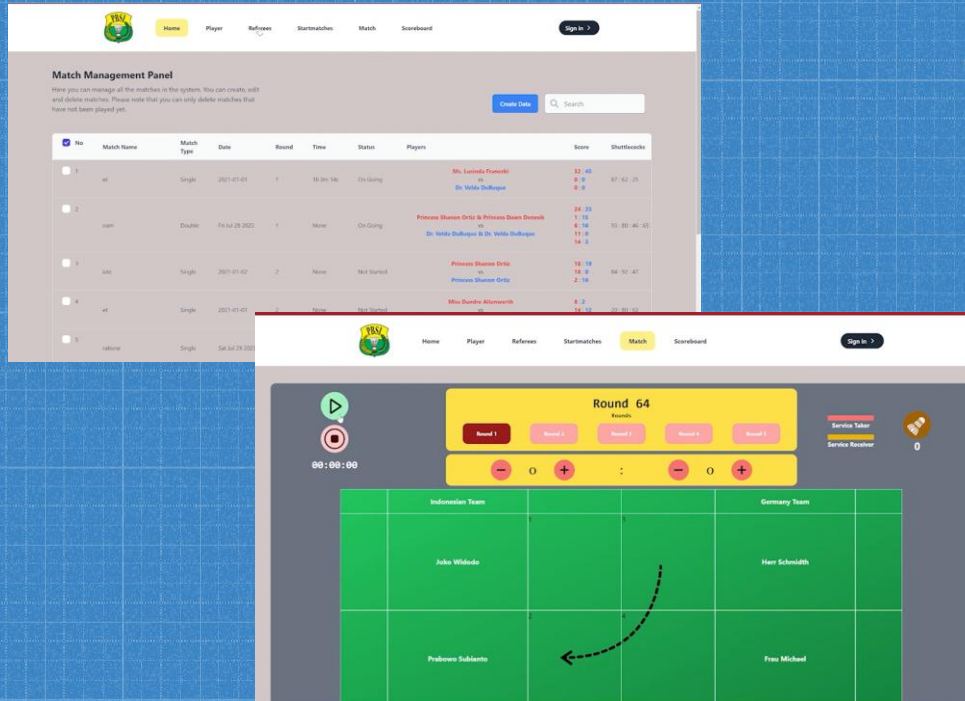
PBSI

Home Player Referees Startmatches Match Scoreboard

Sign in >

Match Management Panel

Here you can manage all the matches in the system. You can create, edit and delete matches. Please note that you can only delete matches that have not been played yet.

Create Data

Search

| No | Match Name | Match Type | Date | Round | Time | Status | Players | Score | Shuttlecocks |
|---|---|---|---|---|---|---|---|---|---|
| 1 | et | Single | 2021-01-01 | 1 | 1h 3m 14s | On Going | Ms. Lucinda Franecki vs Dr. Velda DuBuque | 32 : 45 0 : 0 0 : 0 | 87 : 62 : 25 |
| 2 | nam | Double | Fri Jul 28 2023 | 1 | None | On Going | Princess Shanon Ortiz & Princess Dawn Dennis vs Dr. Velda DuBuque & Dr. Velda DuBuque | 24 : 23 1 : 15 6 : 16 11 : 8 14 : 3 | 15 : 80 : 46 : 43 |
| 3 | iste | Single | 2021-01-02 | 2 | None | Not Started | Princess Shanon Ortiz vs Princess Shanon Ortiz | 18 : 18 18 : 0 2 : 16 | 84 : 92 : 47 |
| 4 | et | Single | 2021-01-01 | 2 | None | Not Started | Miss Deindre Altenwerth | 6 : 2 14 : 12 | 22 : 90 : 52 |
| 5 | ratione | Single | Sat Jul 29 2023 | | | | | | |

PBSI

Home Player Referees Startmatches Match Scoreboard

Sign in >

00:00:00

Round 64
Rounds

Round 1 Round 2 Round 3 Round 4 Round 5

− 0 + : − 0 +

Service Taker
Service Receiver

0

Indonesian Team

Germany Team

1

3

Joko Widodo

Herr Schmidth

2

4

Prabowo Subianto

Frau Michael